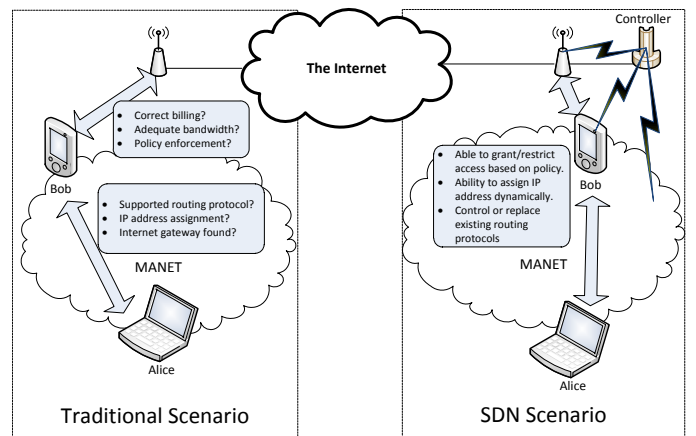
The Internet

Controller

- Correct billing?
- Adequate bandwidth?
- Policy enforcement?

Bob

- Supported routing protocol?
- IP address assignment?
- Internet gateway found?

MANET

Alice

Traditional Scenario

- Able to grant/restrict access based on policy.
- Ability to assign IP address dynamically.
- Control or replace existing routing protocols

Bob

MANET

Alice

SDN Scenario